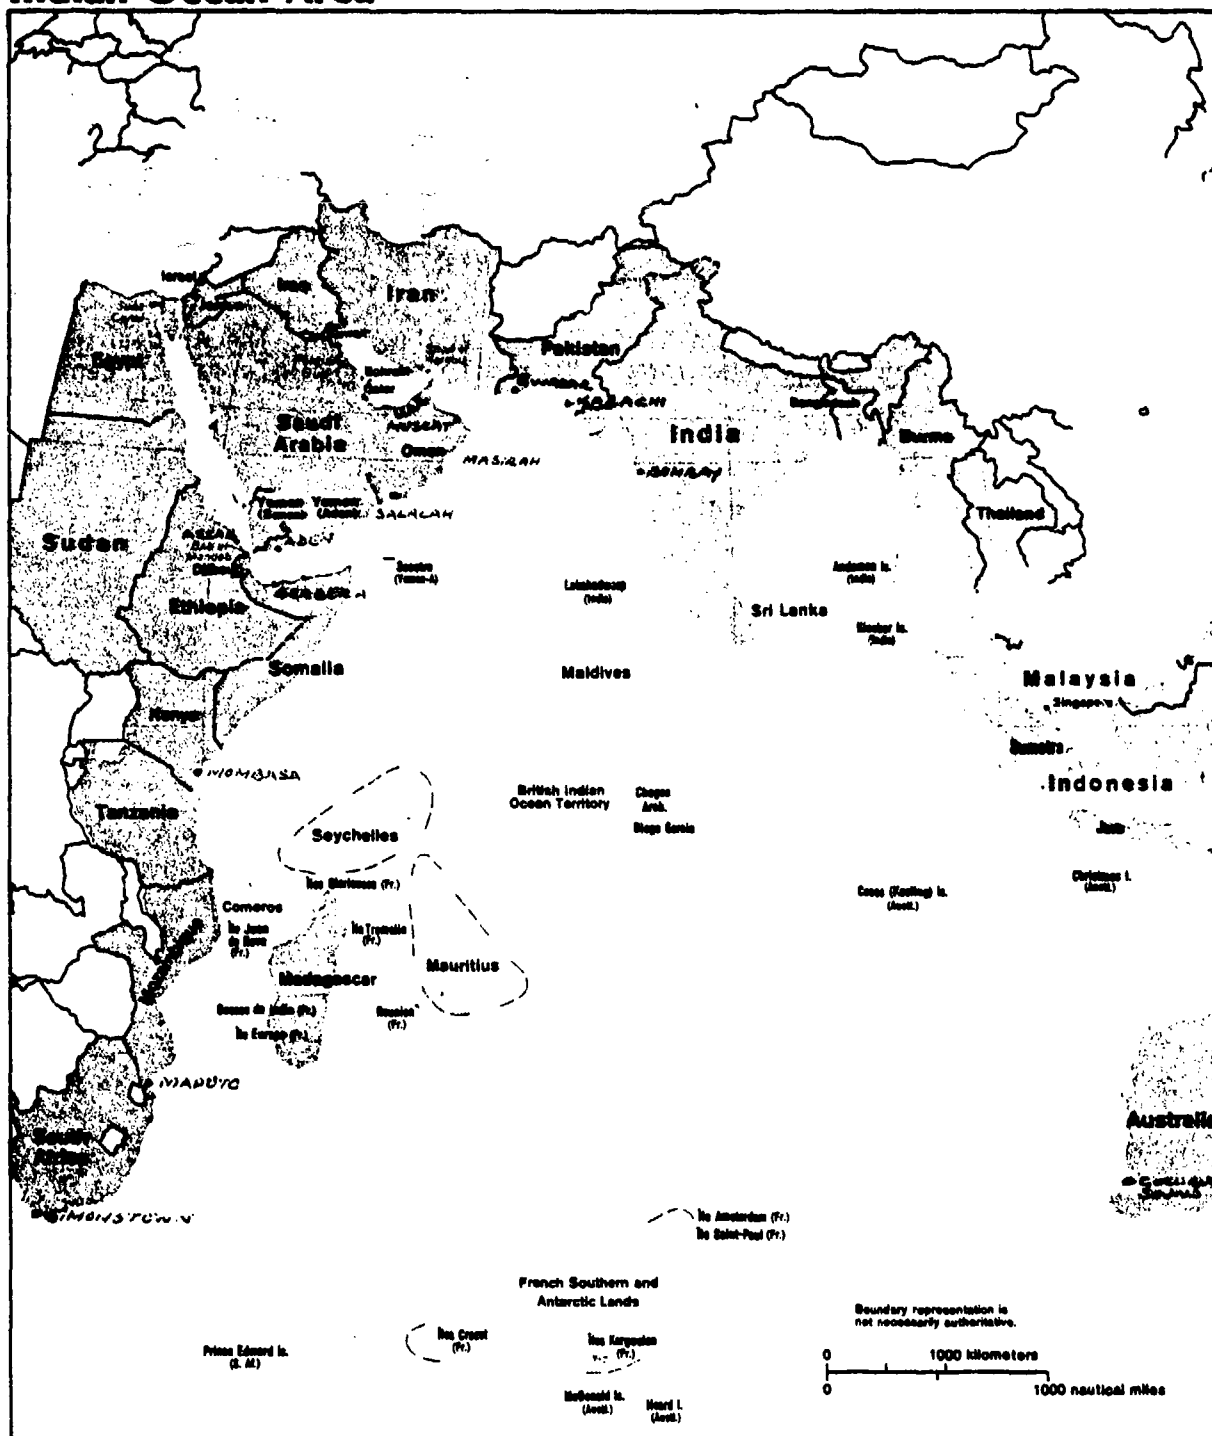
Indian Ocean Area

Israel
Iraq
Iran
Egypt
Pakistan
Saudi Arabia
Oman
MASIRAH
India
Burma
Thailand
Yemen (Sanaa)
Yemen (Aden)
SALALAH
ADEN
Sudan
Ethiopia
Djibouti
BERBERA
Socotra (Yemen-A)
Lakshadweep (India)
Andaman Is. (India)
Nicobar Is. (India)
Sri Lanka
Somalia
Maldives
Malaysia
Singapore
Kenya
MOMBASA
Sumatra
Indonesia
British Indian Ocean Territory
Chagos Arch.
Diego Garcia
Tanzania
Seychelles
Java
Îles Glorieuses (Fr.)
Comoros
Cocos (Keeling) Is. (Austl.)
Christmas I. (Austl.)
Île Juan de Nova (Fr.)
Île Tromelin (Fr.)
Mozambique
Madagascar
Mauritius
Bassas da India (Fr.)
Réunion (Fr.)
Île Europa (Fr.)
MAPUTO
Australia
South Africa
SIMONSTOWN
Île Amsterdam (Fr.)
Île Saint-Paul (Fr.)
French Southern and Antarctic Lands
Boundary representation is not necessarily authoritative.
Prince Edward Is. (S. Af.)
Îles Crozet (Fr.)
Îles Kerguelen (Fr.)
McDonald Is. (Austl.)
Heard I. (Austl.)
0 1000 kilometers
0 1000 nautical miles